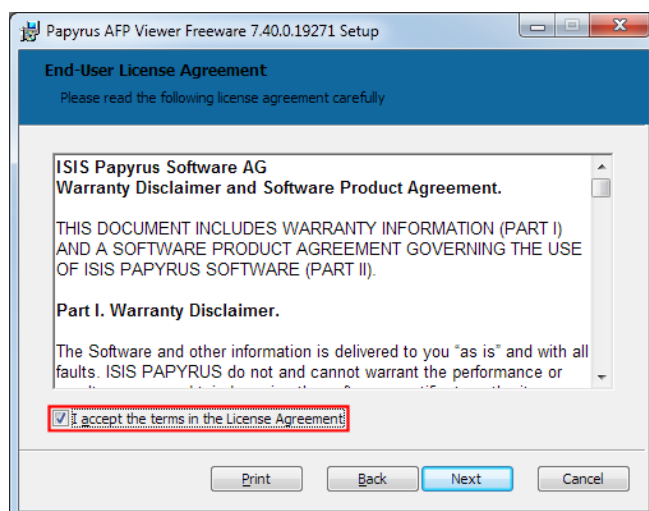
Papyrus AFP Viewer Freeware 7.40.0.19271 Setup

End-User License Agreement

Please read the following license agreement carefully

ISIS Papyrus Software AG
Warranty Disclaimer and Software Product Agreement.

THIS DOCUMENT INCLUDES WARRANTY INFORMATION (PART I) AND A SOFTWARE PRODUCT AGREEMENT GOVERNING THE USE OF ISIS PAPYRUS SOFTWARE (PART II).

Part I. Warranty Disclaimer.

The Software and other information is delivered to you "as is" and with all faults. ISIS PAPYRUS do not and cannot warrant the performance or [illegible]

I accept the terms in the License Agreement

Print Back Next Cancel